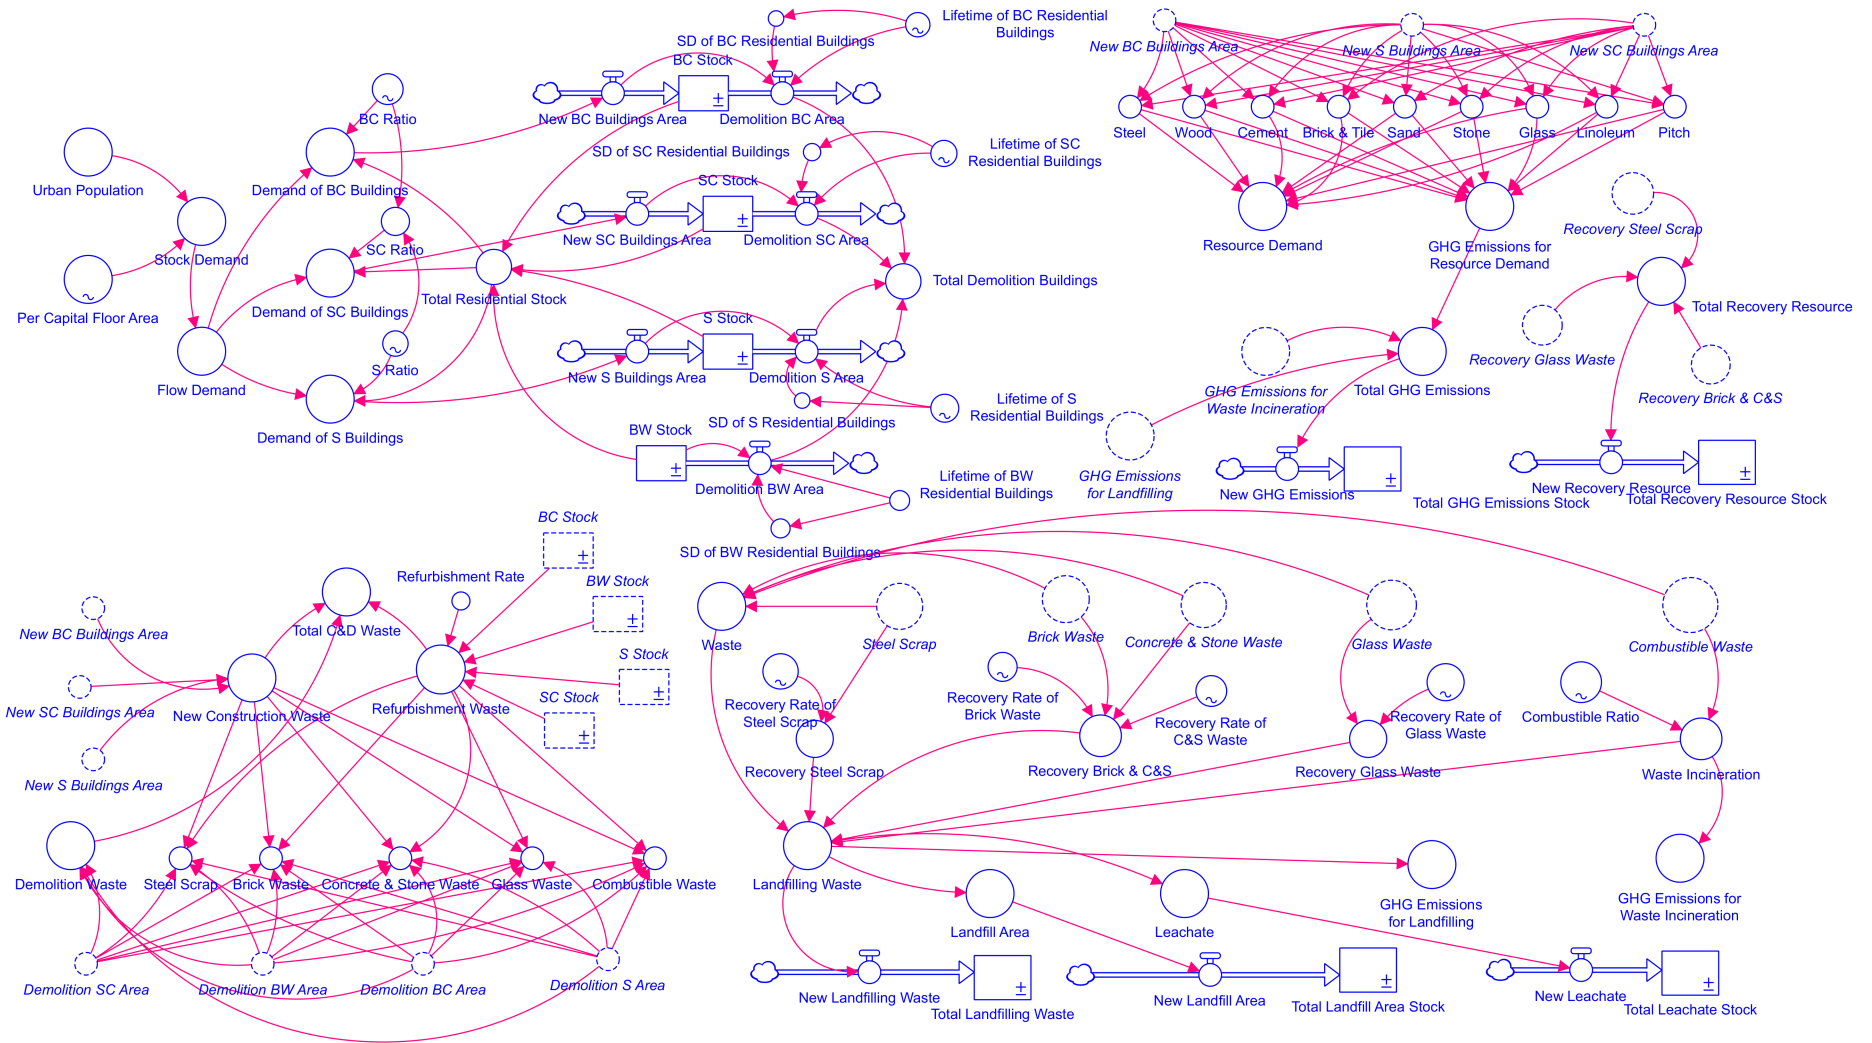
Lifetime of BC Residential Buildings
SD of BC Residential Buildings
BC Stock
New BC Buildings Area
Demolition BC Area
BC Ratio
Urban Population
Demand of BC Buildings
SD of SC Residential Buildings
Lifetime of SC Residential Buildings
SC Stock
Stock Demand
SC Ratio
New SC Buildings Area
Demolition SC Area
Per Capital Floor Area
Demand of SC Buildings
Total Residential Stock
Total Demolition Buildings
S Ratio
S Stock
New S Buildings Area
Demolition S Area
Flow Demand
Demand of S Buildings
SD of S Residential Buildings
Lifetime of S Residential Buildings
BW Stock
Demolition BW Area
Lifetime of BW Residential Buildings
SD of BW Residential Buildings

New BC Buildings Area
New S Buildings Area
New SC Buildings Area
Steel
Wood
Cement
Brick & Tile
Sand
Stone
Glass
Linoleum
Pitch
Resource Demand
GHG Emissions for Resource Demand
Recovery Steel Scrap
Total Recovery Resource
Recovery Glass Waste
Recovery Brick & C&S
GHG Emissions for Waste Incineration
Total GHG Emissions
GHG Emissions for Landfilling
New GHG Emissions
Total GHG Emissions Stock
New Recovery Resource
Total Recovery Resource Stock

BC Stock
Refurbishment Rate
BW Stock
New BC Buildings Area
Total C&D Waste
S Stock
SC Stock
New SC Buildings Area
New Construction Waste
Refurbishment Waste
New S Buildings Area
Demolition Waste
Steel Scrap
Brick Waste
Concrete & Stone Waste
Glass Waste
Combustible Waste
Demolition SC Area
Demolition BW Area
Demolition BC Area
Demolition S Area

Waste
Steel Scrap
Brick Waste
Concrete & Stone Waste
Glass Waste
Combustible Waste
Recovery Rate of Steel Scrap
Recovery Rate of Brick Waste
Recovery Rate of C&S Waste
Recovery Rate of Glass Waste
Combustible Ratio
Recovery Steel Scrap
Recovery Brick & C&S
Recovery Glass Waste
Waste Incineration
Landfilling Waste
Landfill Area
Leachate
GHG Emissions for Landfilling
GHG Emissions for Waste Incineration
New Landfilling Waste
Total Landfilling Waste
New Landfill Area
Total Landfill Area Stock
New Leachate
Total Leachate Stock